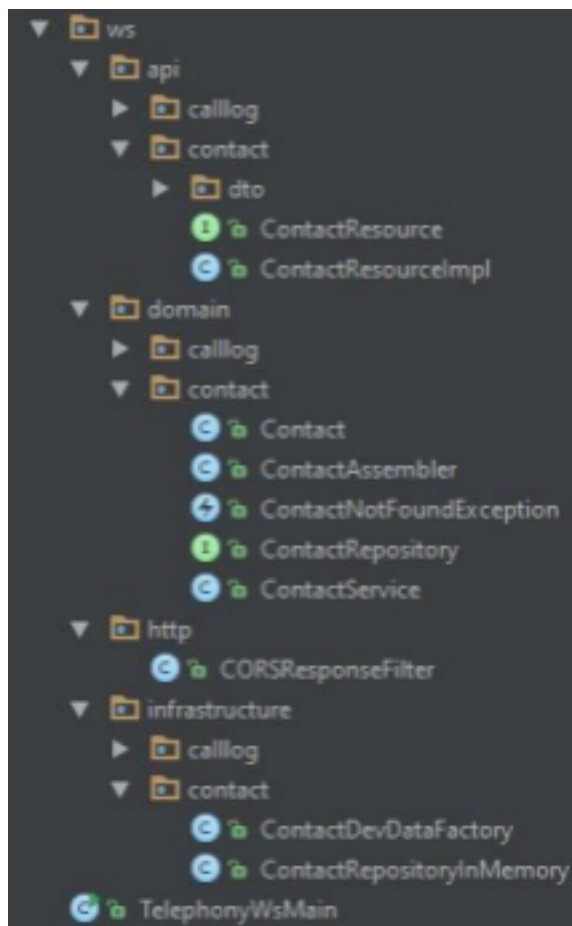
ws
api
calllog
contact
dto
ContactResource
ContactResourceImpl
domain
calllog
contact
Contact
ContactAssembler
ContactNotFoundException
ContactRepository
ContactService
http
CORSResponseFilter
infrastructure
calllog
contact
ContactDevDataFactory
ContactRepositoryInMemory
TelephonyWsMain